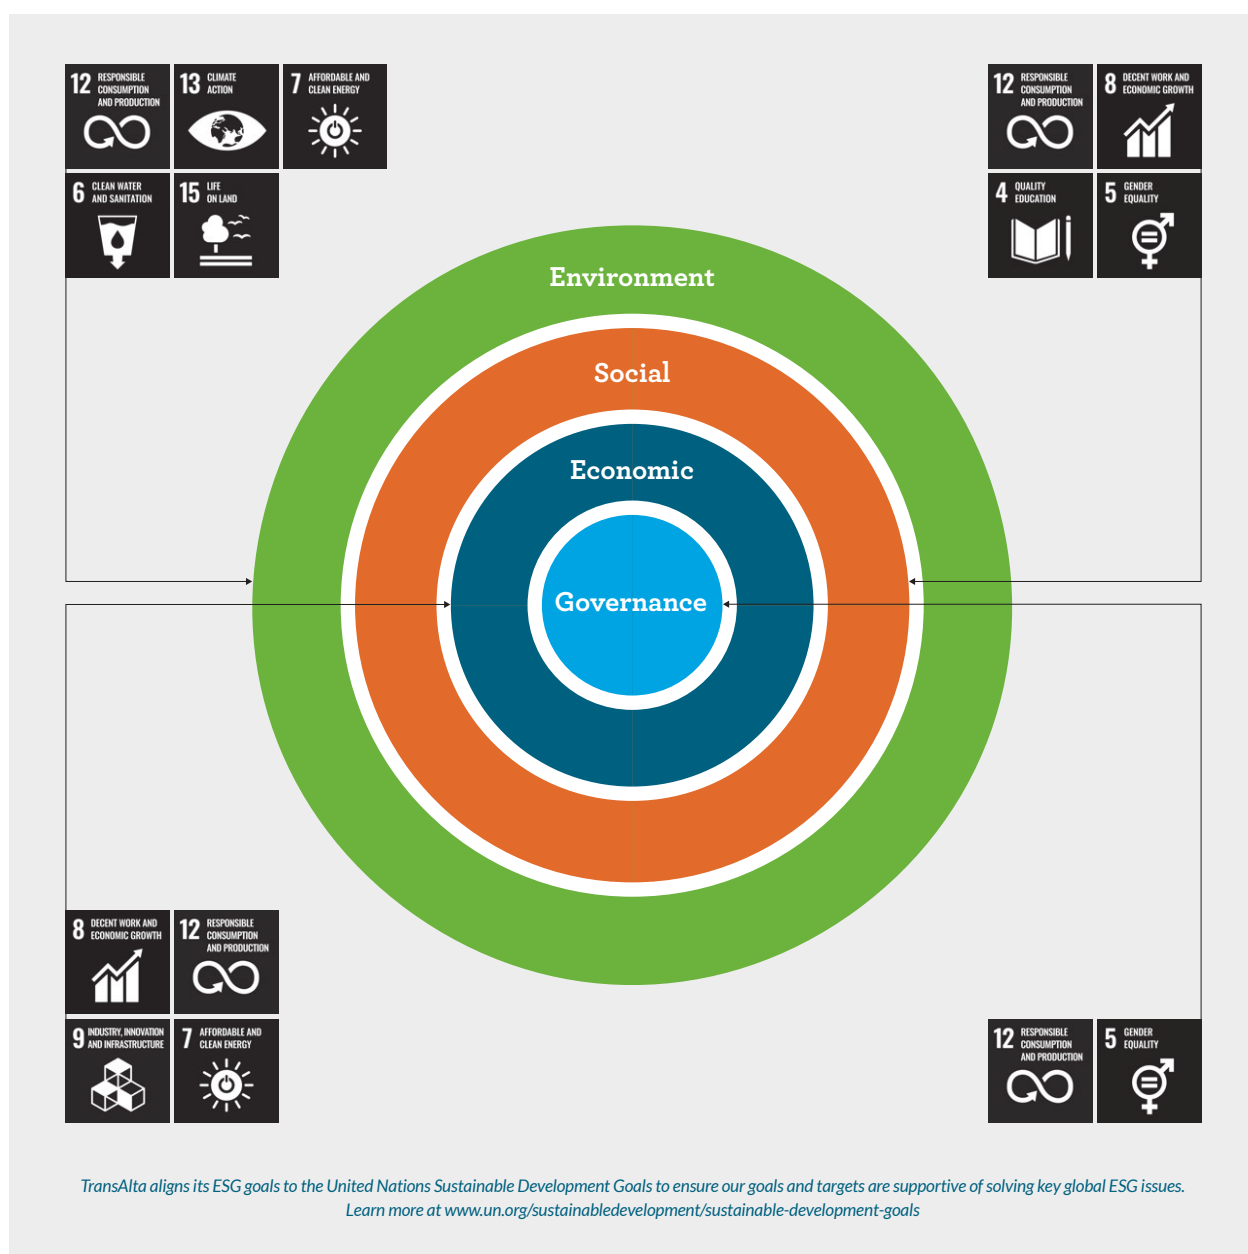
12 RESPONSIBLE CONSUMPTION AND PRODUCTION

13 CLIMATE ACTION

7 AFFORDABLE AND CLEAN ENERGY

6 CLEAN WATER AND SANITATION

15 LIFE ON LAND

12 RESPONSIBLE CONSUMPTION AND PRODUCTION

8 DECENT WORK AND ECONOMIC GROWTH

4 QUALITY EDUCATION

5 GENDER EQUALITY

Environment

Social

Economic

Governance

8 DECENT WORK AND ECONOMIC GROWTH

12 RESPONSIBLE CONSUMPTION AND PRODUCTION

9 INDUSTRY, INNOVATION AND INFRASTRUCTURE

7 AFFORDABLE AND CLEAN ENERGY

12 RESPONSIBLE CONSUMPTION AND PRODUCTION

5 GENDER EQUALITY

TransAlta aligns its ESG goals to the United Nations Sustainable Development Goals to ensure our goals and targets are supportive of solving key global ESG issues. Learn more at www.un.org/sustainabledevelopment/sustainable-development-goals